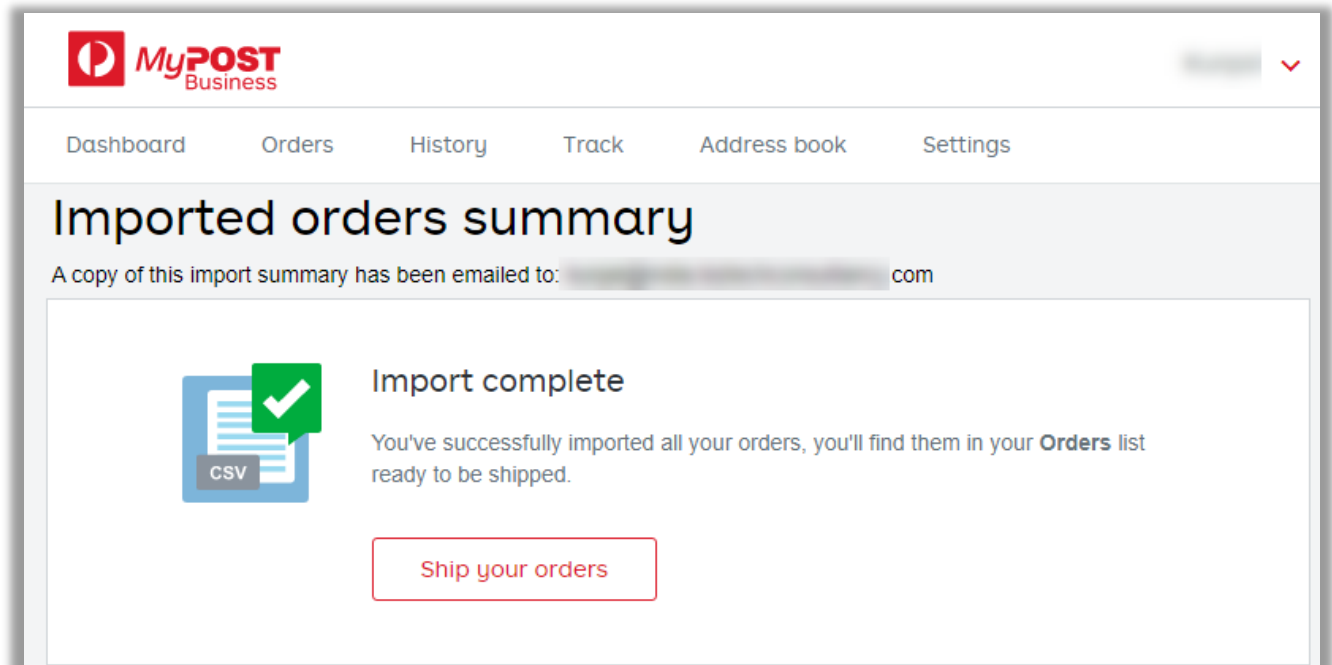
MyPOST Business

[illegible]

Dashboard Orders History Track Address book Settings

Imported orders summary

A copy of this import summary has been emailed to: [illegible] com

CSV

Import complete

You've successfully imported all your orders, you'll find them in your **Orders** list ready to be shipped.

Ship your orders